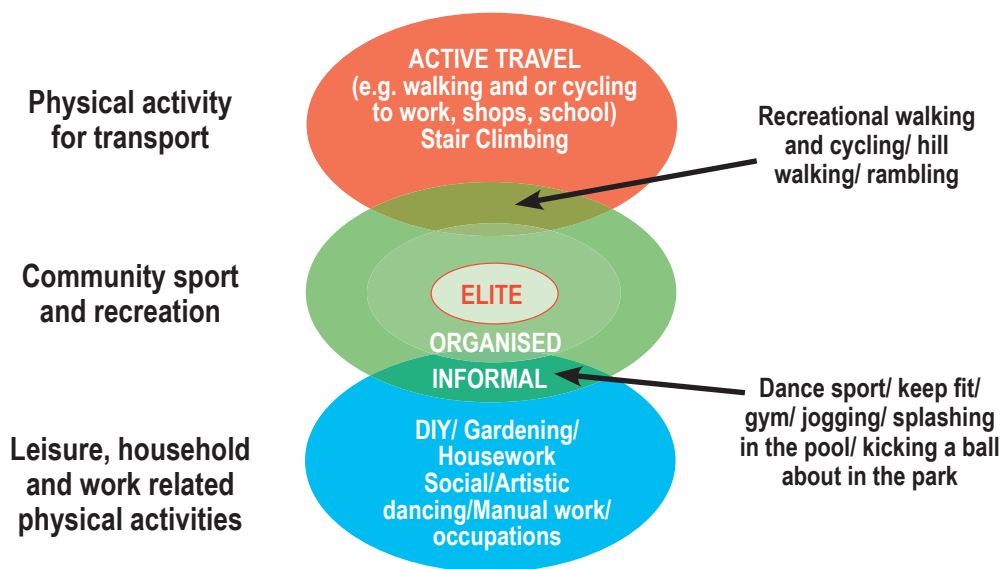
Physical activity for transport

ACTIVE TRAVEL
(e.g. walking and or cycling to work, shops, school)
Stair Climbing

Recreational walking and cycling/ hill walking/ rambling

Community sport and recreation

ELITE

ORGANISED

INFORMAL

Dance sport/ keep fit/ gym/ jogging/ splashing in the pool/ kicking a ball about in the park

Leisure, household and work related physical activities

DIY/ Gardening/
Housework
Social/Artistic
dancing/Manual work/
occupations